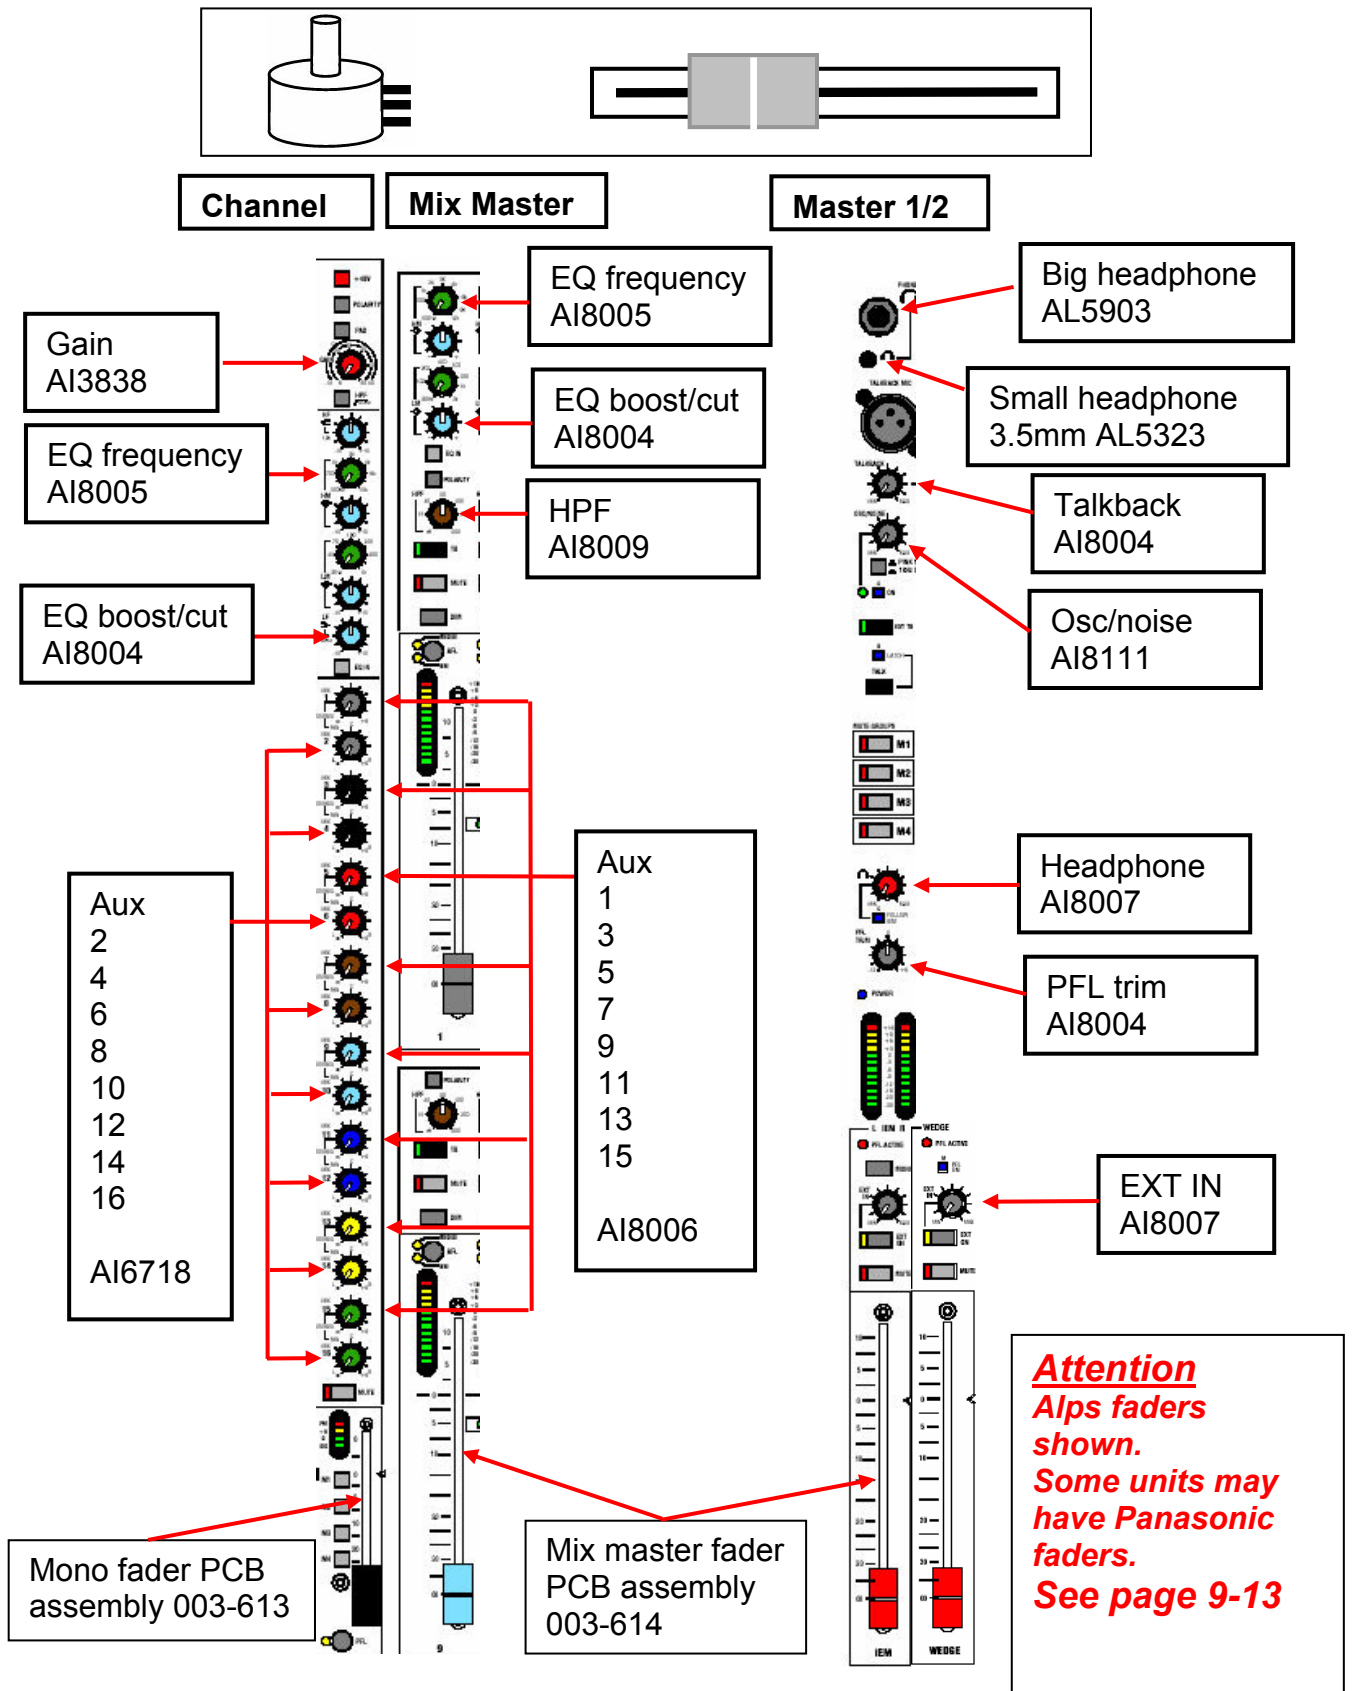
Channel

Mix Master

Master 1/2

Gain
AI3838

EQ frequency
AI8005

EQ boost/cut
AI8004

EQ frequency
AI8005

EQ boost/cut
AI8004

HPF
AI8009

Big headphone
AL5903

Small headphone
3.5mm AL5323

Talkback
AI8004

Osc/noise
AI8111

Aux
2
4
6
8
10
12
14
16

AI6718

Aux
1
3
5
7
9
11
13
15

AI8006

Headphone
AI8007

PFL trim
AI8004

EXT IN
AI8007

M1
M2
M3
M4

IEM

WEDGE

Attention
Alps faders shown.
Some units may have Panasonic faders.
See page 9-13

Mono fader PCB assembly 003-613

Mix master fader PCB assembly 003-614